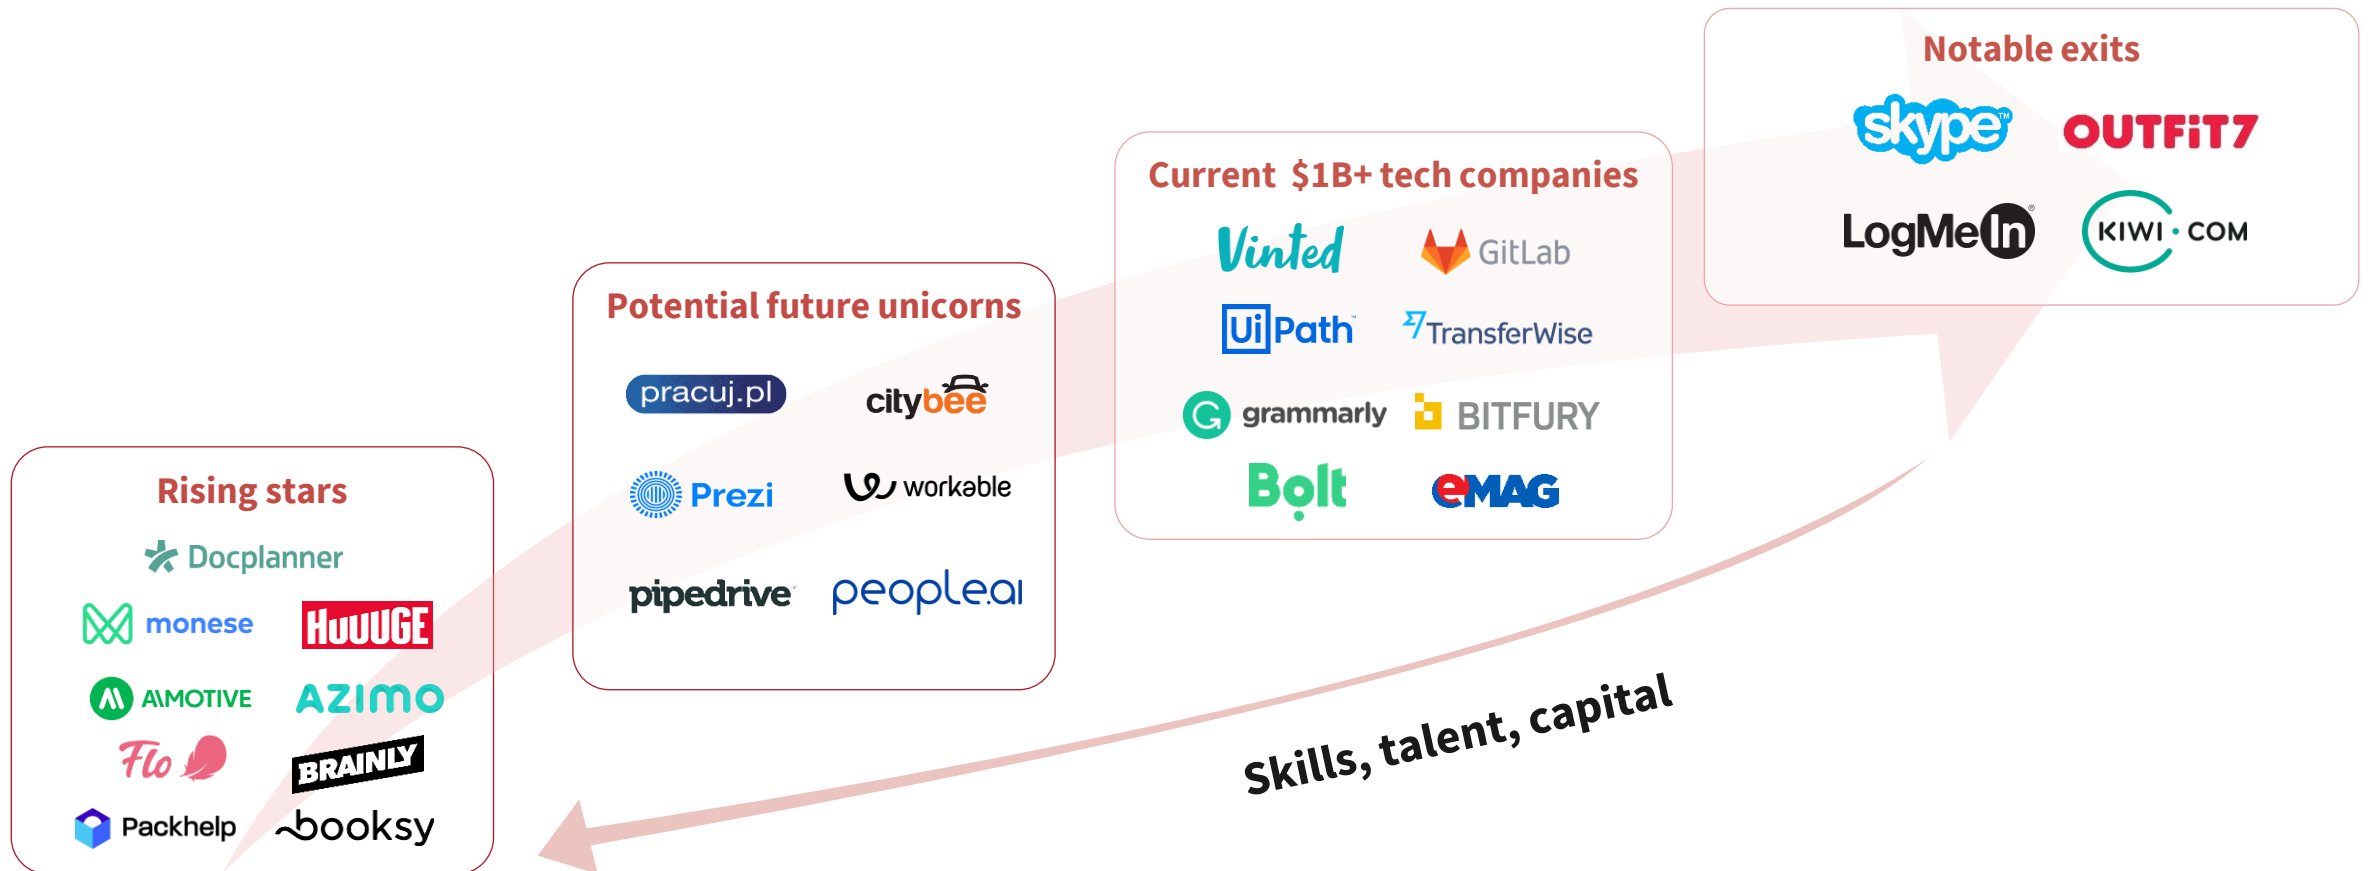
Notable exits

skype

OUTFIT7

LogMeIn

KIWI · COM

Current $1B+ tech companies

Vinted

GitLab

UiPath

TransferWise

grammarly

BITFURY

Bolt

eMAG

Potential future unicorns

pracuj.pl

citybee

Prezi

workable

pipedrive

peopleai

Rising stars

Docplanner

monese

HUUUGE

AIMOTIVE

AZIMO

Flo

BRAINLY

Packhelp

booksy

Skills, talent, capital